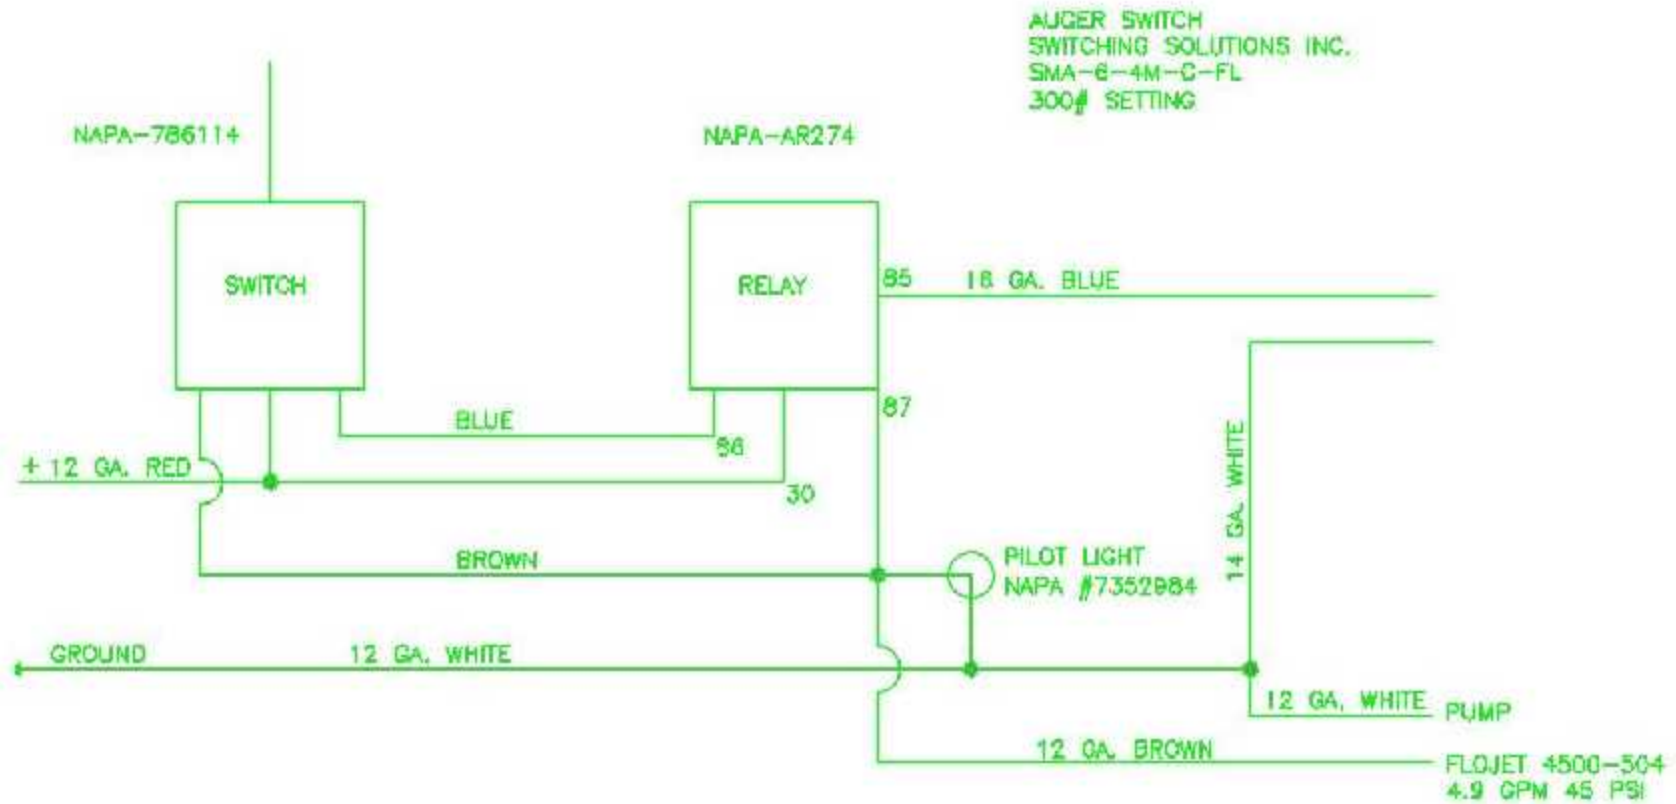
AUGER SWITCH
SWITCHING SOLUTIONS INC.
SMA-6-4M-C-FL
300# SETTING

NAPA-786114

NAPA-AR274

SWITCH

RELAY

85

18 GA. BLUE

87

BLUE

86

+ 12 GA. RED

30

14 GA. WHITE

BROWN

PILOT LIGHT
NAPA #7352984

GROUND

12 GA. WHITE

12 GA. WHITE

PUMP

12 GA. BROWN

FLOJET 4500-504
4.9 GPM 45 PSI